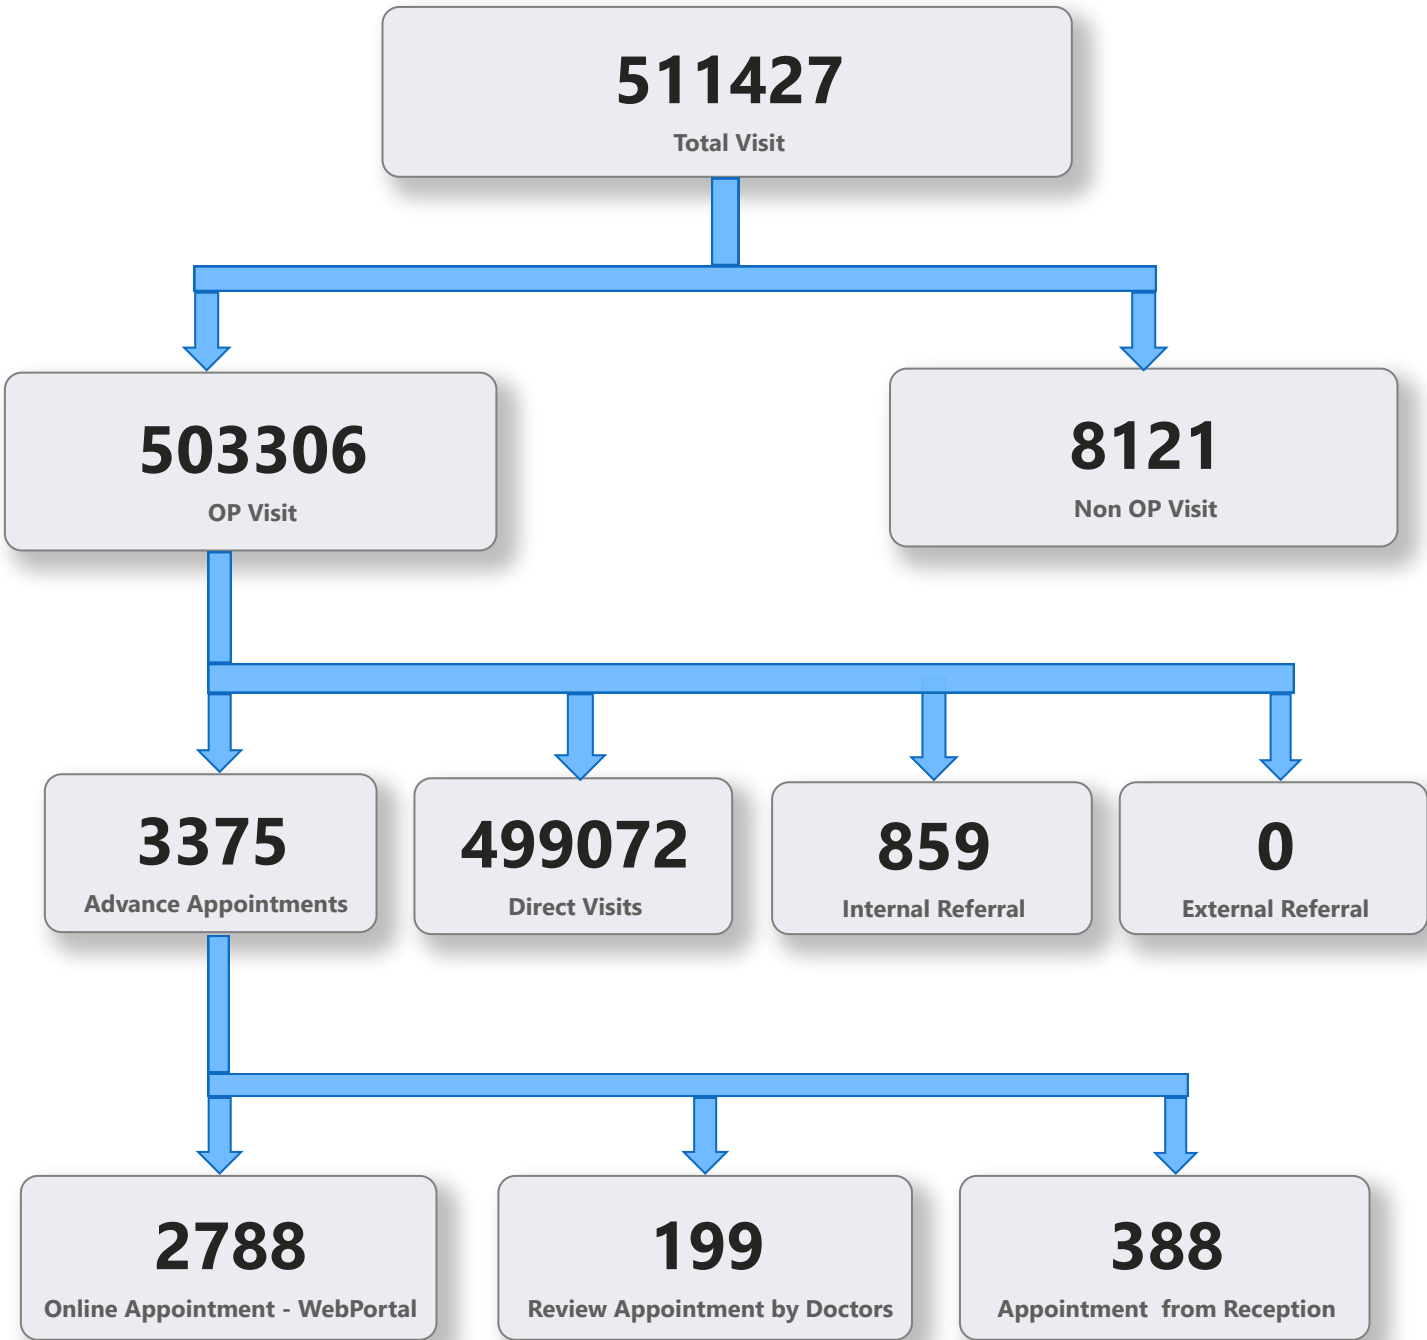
511427
Total Visit

503306
OP Visit

8121
Non OP Visit

3375
Advance Appointments

499072
Direct Visits

859
Internal Referral

0
External Referral

2788
Online Appointment - WebPortal

199
Review Appointment by Doctors

388
Appointment from Reception